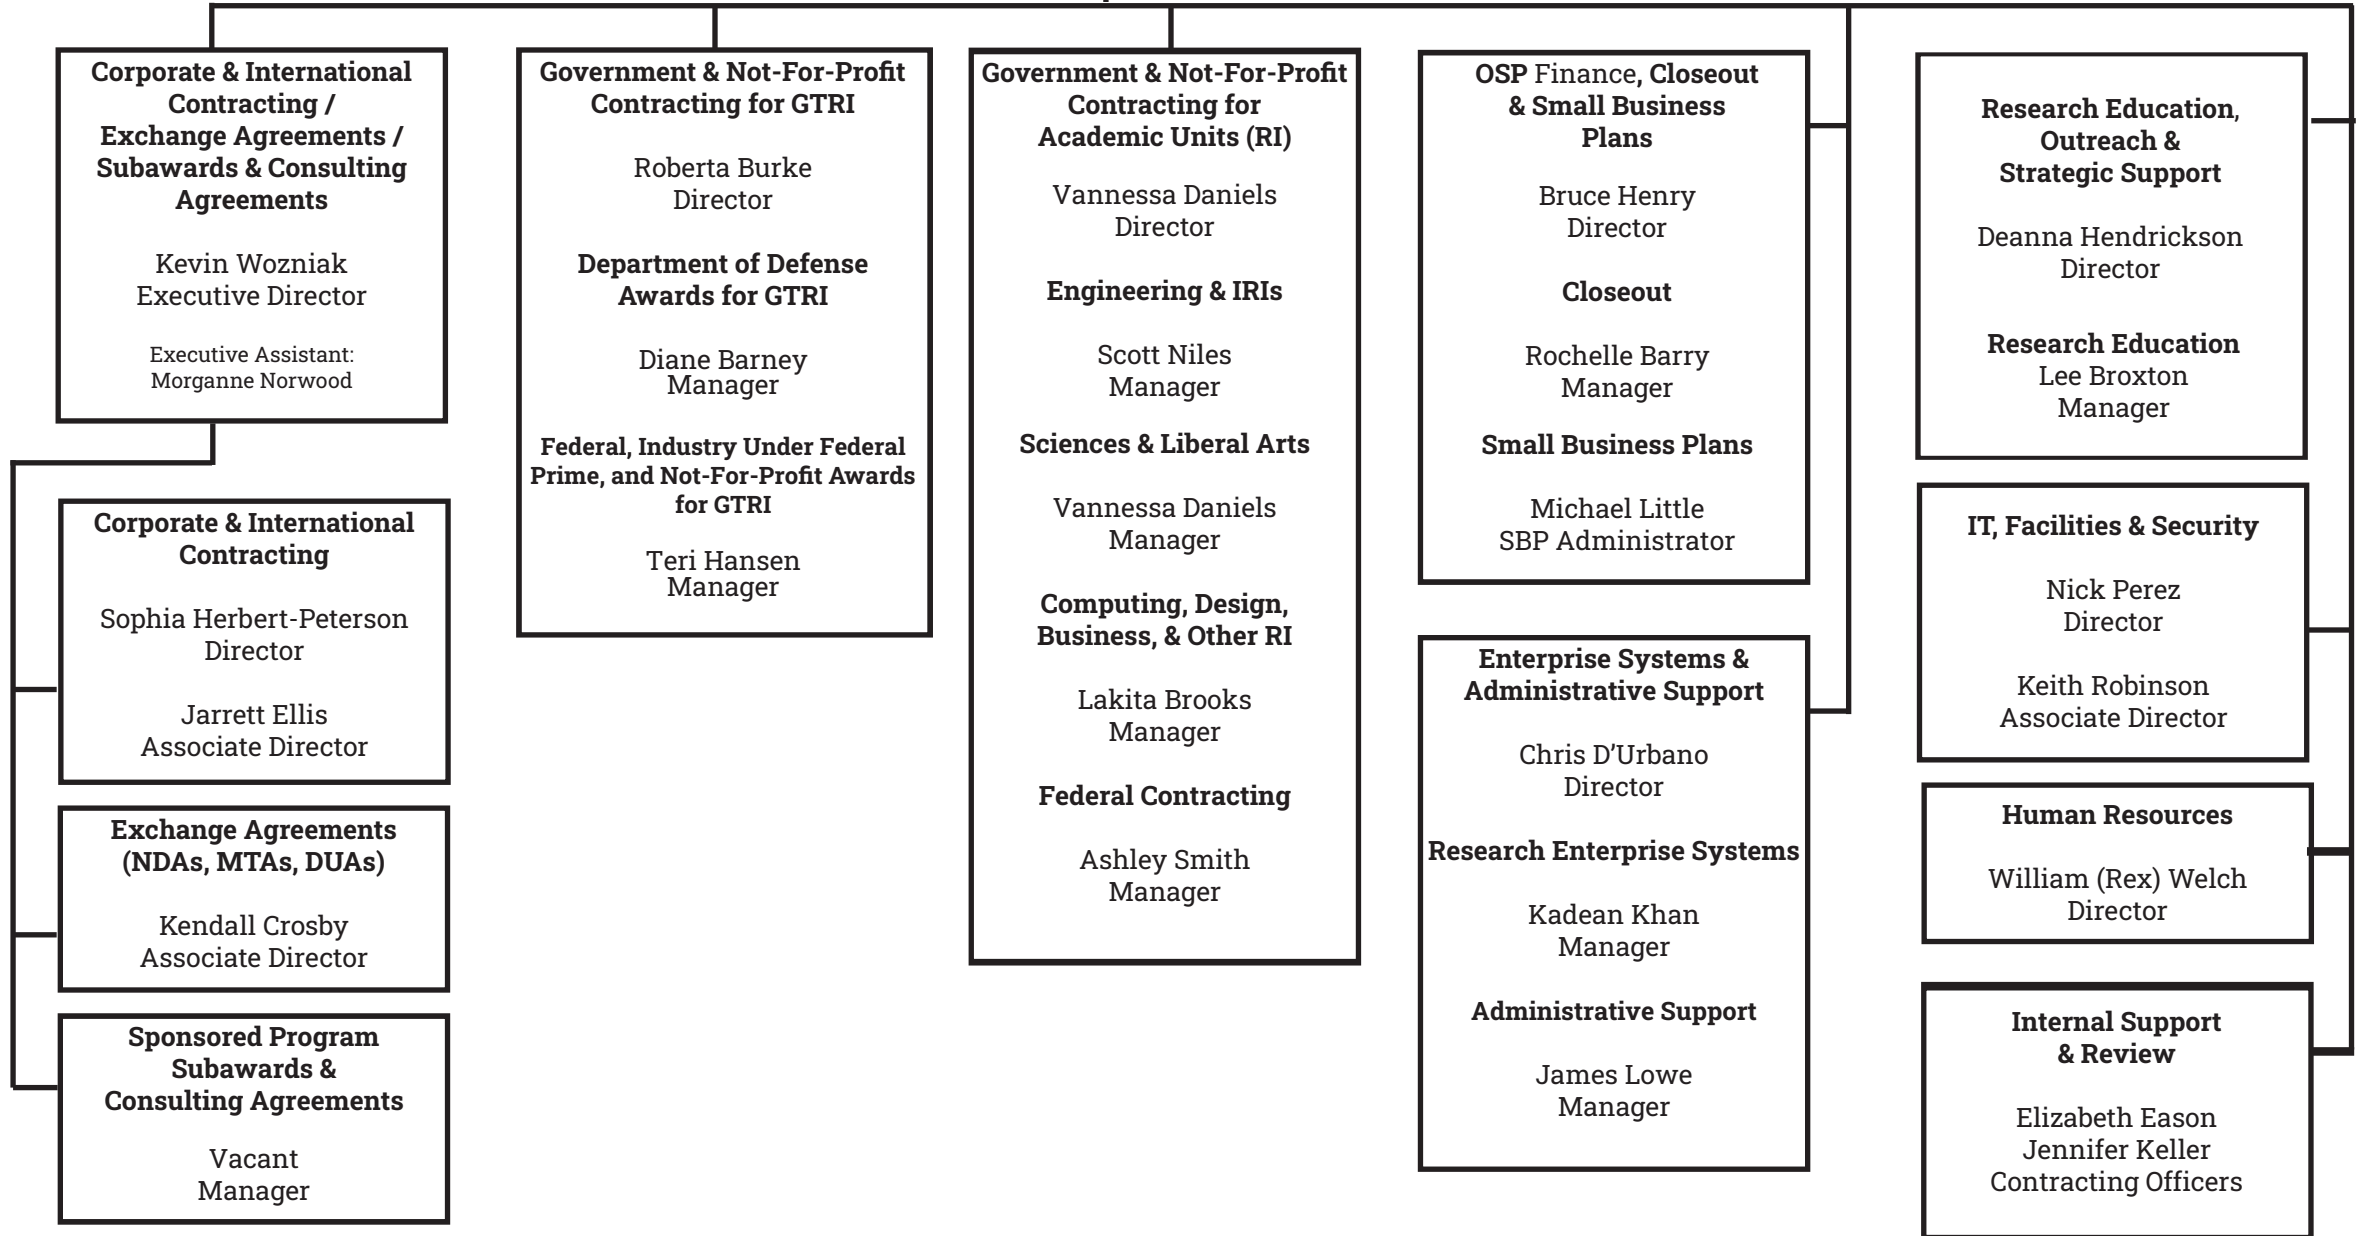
Corporate & International Contracting / Exchange Agreements / Subawards & Consulting Agreements

Kevin Wozniak
Executive Director

Executive Assistant:
Morganne Norwood

Corporate & International Contracting

Sophia Herbert-Peterson
Director

Jarrett Ellis
Associate Director

Exchange Agreements (NDAs, MTAs, DUAs)

Kendall Crosby
Associate Director

Sponsored Program Subawards & Consulting Agreements

Vacant
Manager

Government & Not-For-Profit Contracting for GTRI

Roberta Burke
Director

Department of Defense Awards for GTRI

Diane Barney
Manager

Federal, Industry Under Federal Prime, and Not-For-Profit Awards for GTRI

Teri Hansen
Manager

Government & Not-For-Profit Contracting for Academic Units (RI)

Vannessa Daniels
Director

Engineering & IRIs

Scott Niles
Manager

Sciences & Liberal Arts

Vannessa Daniels
Manager

Computing, Design, Business, & Other RI

Lakita Brooks
Manager

Federal Contracting

Ashley Smith
Manager

OSP Finance, Closeout & Small Business Plans

Bruce Henry
Director

Closeout

Rochelle Barry
Manager

Small Business Plans

Michael Little
SBP Administrator

Enterprise Systems & Administrative Support

Chris D'Urbano
Director

Research Enterprise Systems

Kadean Khan
Manager

Administrative Support

James Lowe
Manager

Research Education, Outreach & Strategic Support

Deanna Hendrickson
Director

Research Education
Lee Broxton
Manager

IT, Facilities & Security

Nick Perez
Director

Keith Robinson
Associate Director

Human Resources

William (Rex) Welch
Director

Internal Support & Review

Elizabeth Eason
Jennifer Keller
Contracting Officers